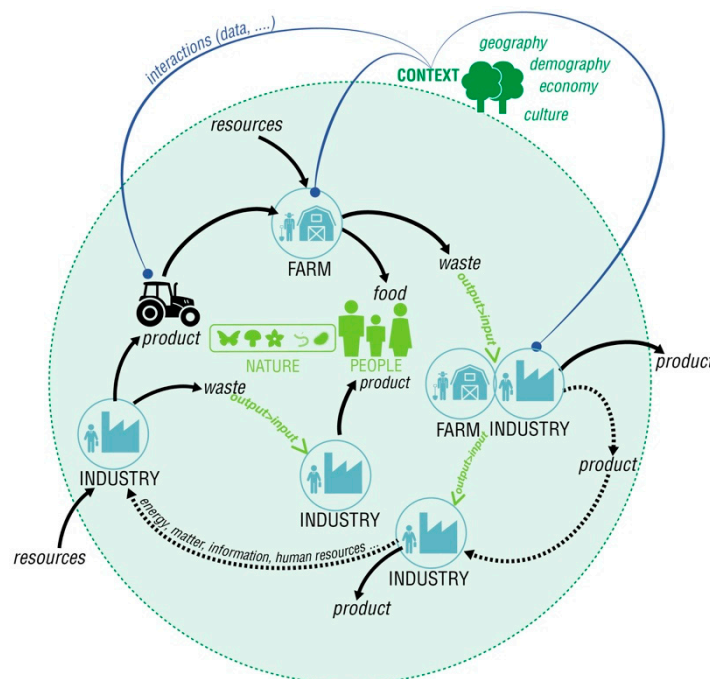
interactions (data, ....)

CONTEXT

geography

demography

economy

culture

resources

FARM

waste

food

output>input

product

NATURE

PEOPLE

product

product

waste

output>input

FARM

INDUSTRY

INDUSTRY

product

output>input

INDUSTRY

energy, matter, information, human resources ...

resources

INDUSTRY

product